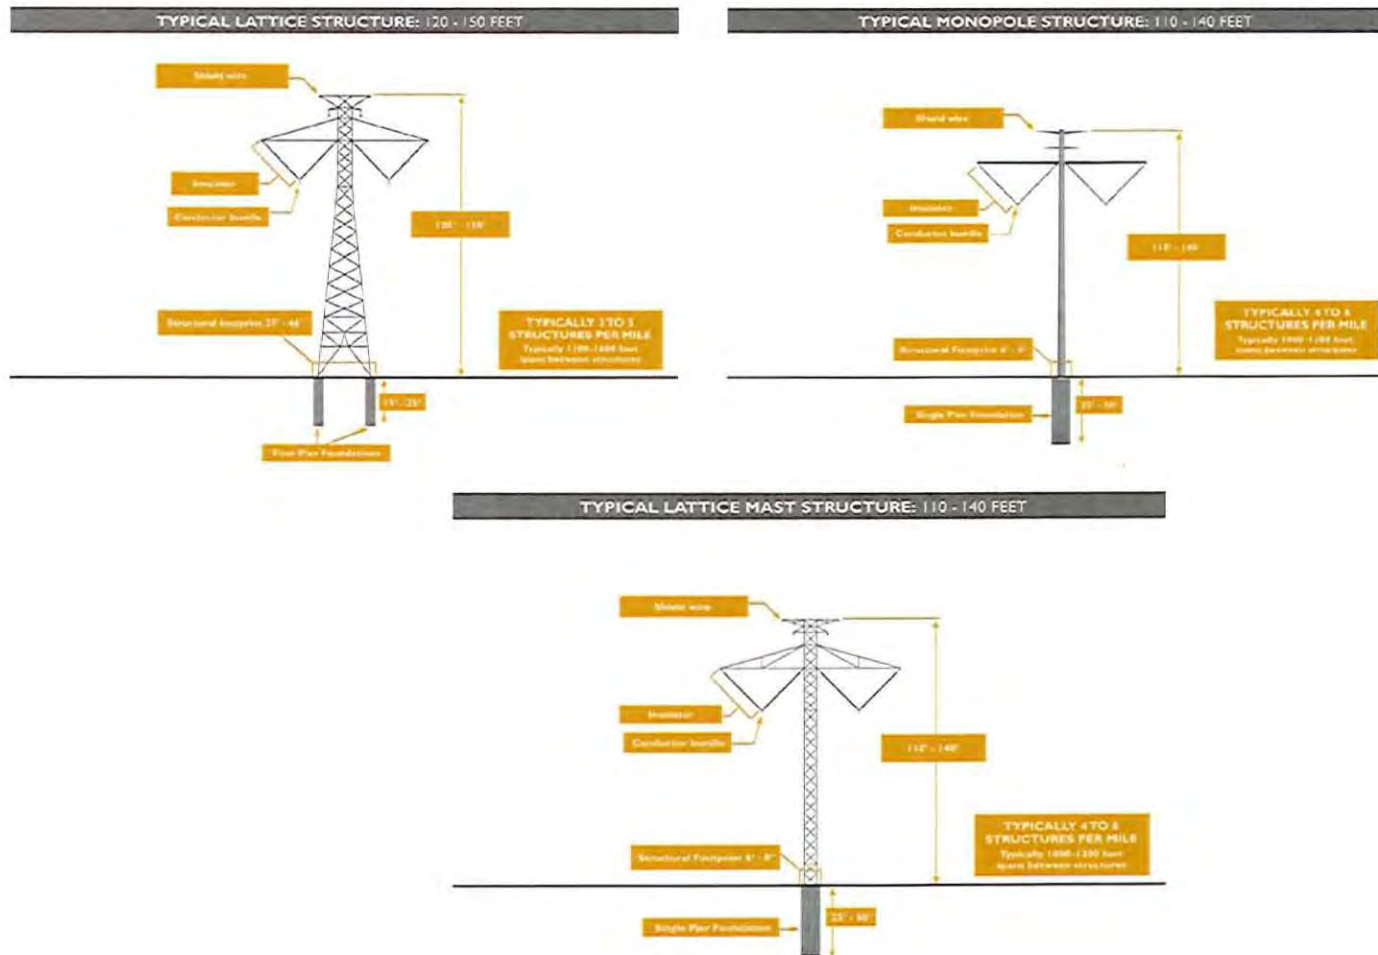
TYPICAL LATTICE STRUCTURE: 120 - 150 FEET

Shield wire

Insulator

Conductor bundle

120' - 150'

Structural footprint 25' - 46'

TYPICALLY 3 TO 5 STRUCTURES PER MILE
Typically 1100-1600 foot spans between structures

15' - 25'

Four Pier Foundation

TYPICAL MONOPOLE STRUCTURE: 110 - 140 FEET

Shield wire

Insulator

Conductor bundle

110' - 140'

TYPICALLY 4 TO 6 STRUCTURES PER MILE
Typically 1000-1300 foot spans between structures

Structural Footprint 6' - 9'

Single Pier Foundation

25' - 50'

TYPICAL LATTICE MAST STRUCTURE: 110 - 140 FEET

Shield wire

Insulator

Conductor bundle

110' - 140'

TYPICALLY 4 TO 6 STRUCTURES PER MILE
Typically 1000-1300 foot spans between structures

Structural Footprint 6' - 9'

Single Pier Foundation

25' - 50'